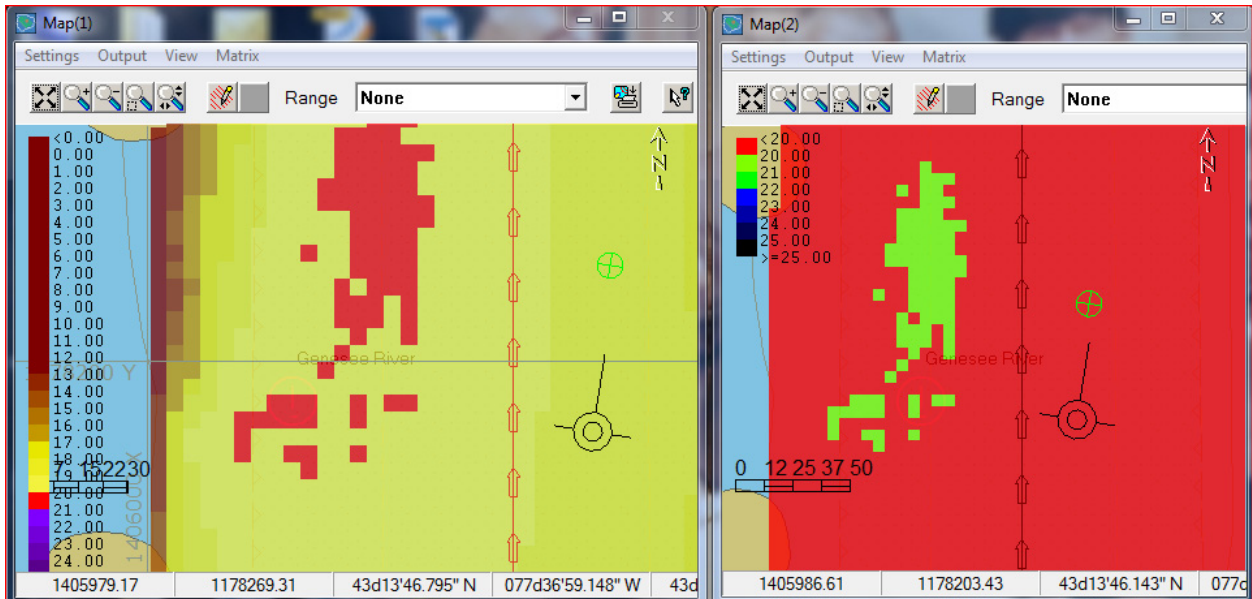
Map(1)

Settings Output View Matrix

Range None

<0.00
0.00
1.00
2.00
3.00
4.00
5.00
6.00
7.00
8.00
9.00
10.00
11.00
12.00
13.00
14.00
15.00
16.00
17.00
18.00
20.00
21.00
22.00
23.00
24.00

N

Genesee River

Y

7 15 22 30

14060

1405979.17 | 1178269.31 | 43d13'46.795" N | 077d36'59.148" W | 43d

Map(2)

Settings Output View Matrix

Range None

<20.00
20.00
21.00
22.00
23.00
24.00
25.00
>=25.00

N

Genesee River

0 12 25 37 50

1405986.61 | 1178203.43 | 43d13'46.143" N | 077d